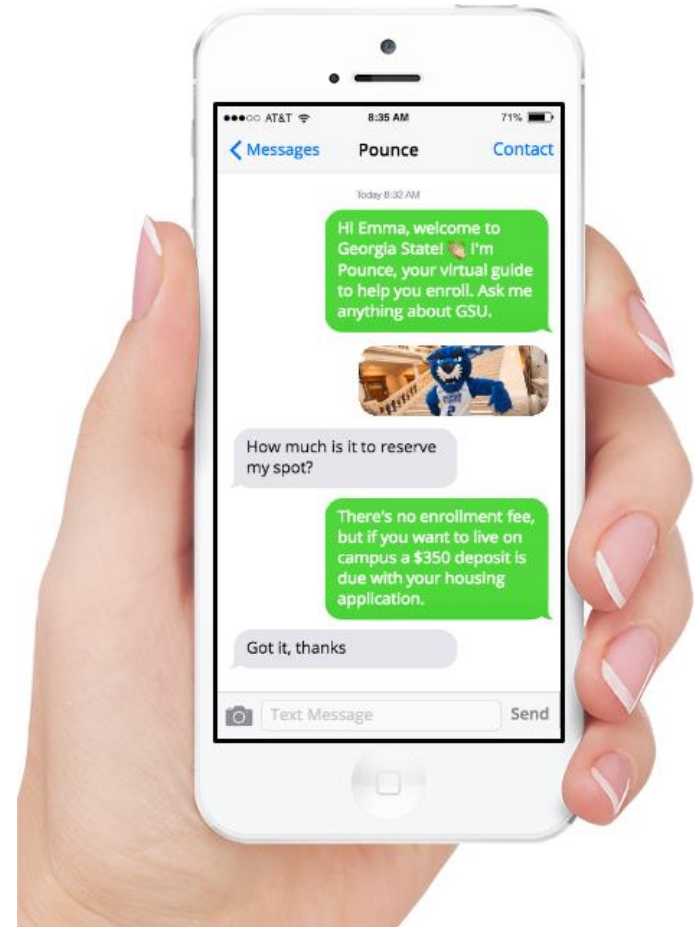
●●●○○ AT&T 8:35 AM 71%

Messages Pounce Contact

Today 8:32 AM

Hi Emma, welcome to Georgia State! 👏 I'm Pounce, your virtual guide to help you enroll. Ask me anything about GSU.

How much is it to reserve my spot?

There's no enrollment fee, but if you want to live on campus a $350 deposit is due with your housing application.

Got it, thanks

Text Message Send